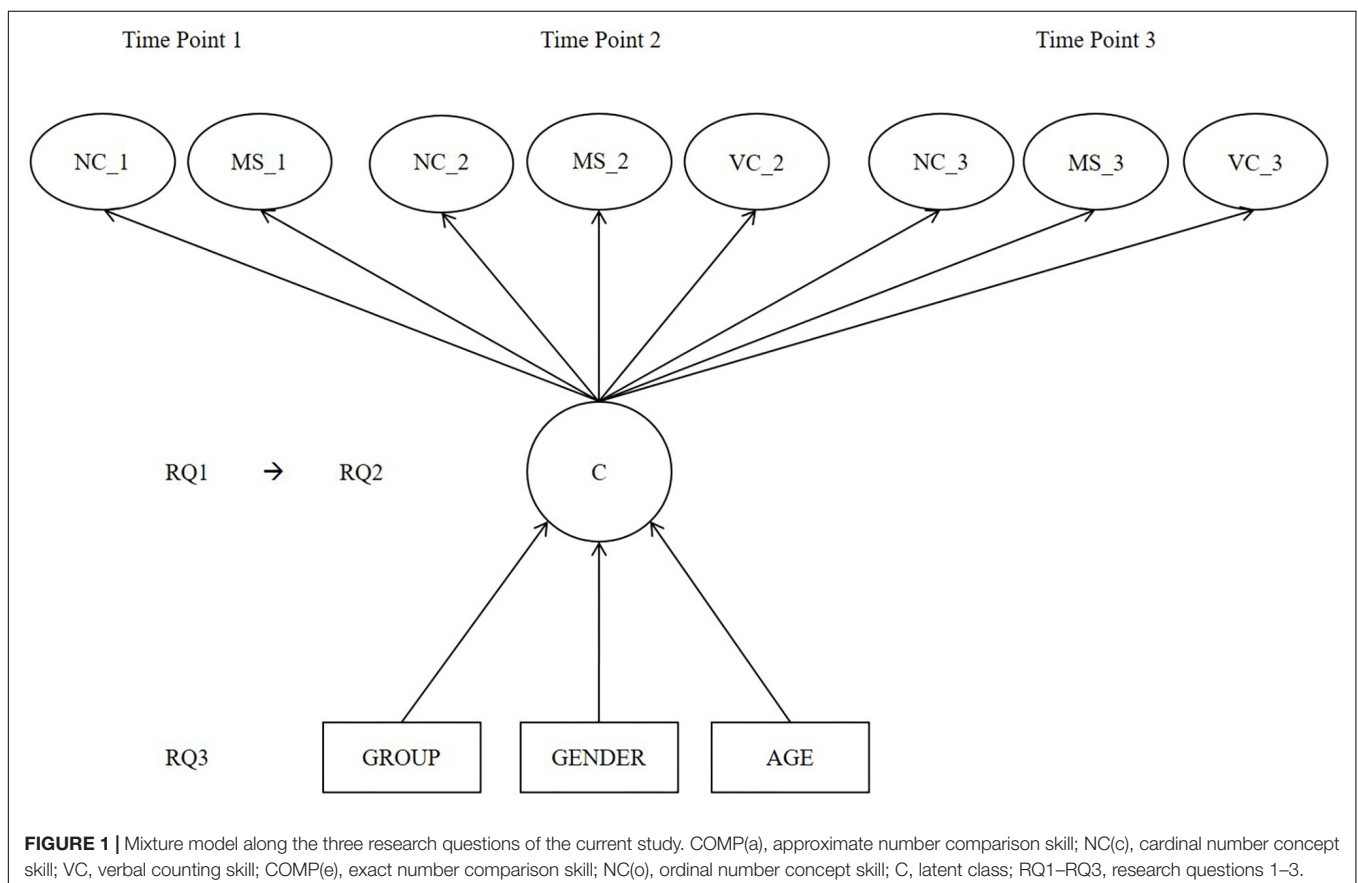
Time Point 1

Time Point 2

Time Point 3

NC_1

MS_1

NC_2

MS_2

VC_2

NC_3

MS_3

VC_3

RQ1 → RQ2

C

RQ3

GROUP

GENDER

AGE

**FIGURE 1 |** Mixture model along the three research questions of the current study. COMP(a), approximate number comparison skill; NC(c), cardinal number concept skill; VC, verbal counting skill; COMP(e), exact number comparison skill; NC(o), ordinal number concept skill; C, latent class; RQ1–RQ3, research questions 1–3.